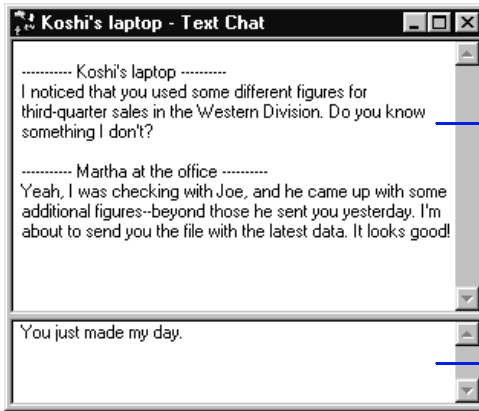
Koshi's laptop - Text Chat

---------- Koshi's laptop ---------
I noticed that you used some different figures for third-quarter sales in the Western Division. Do you know something I don't?

---------- Martha at the office ---------
Yeah, I was checking with Joe, and he came up with some additional figures--beyond those he sent you yesterday. I'm about to send you the file with the latest data. It looks good!

You just made my day.